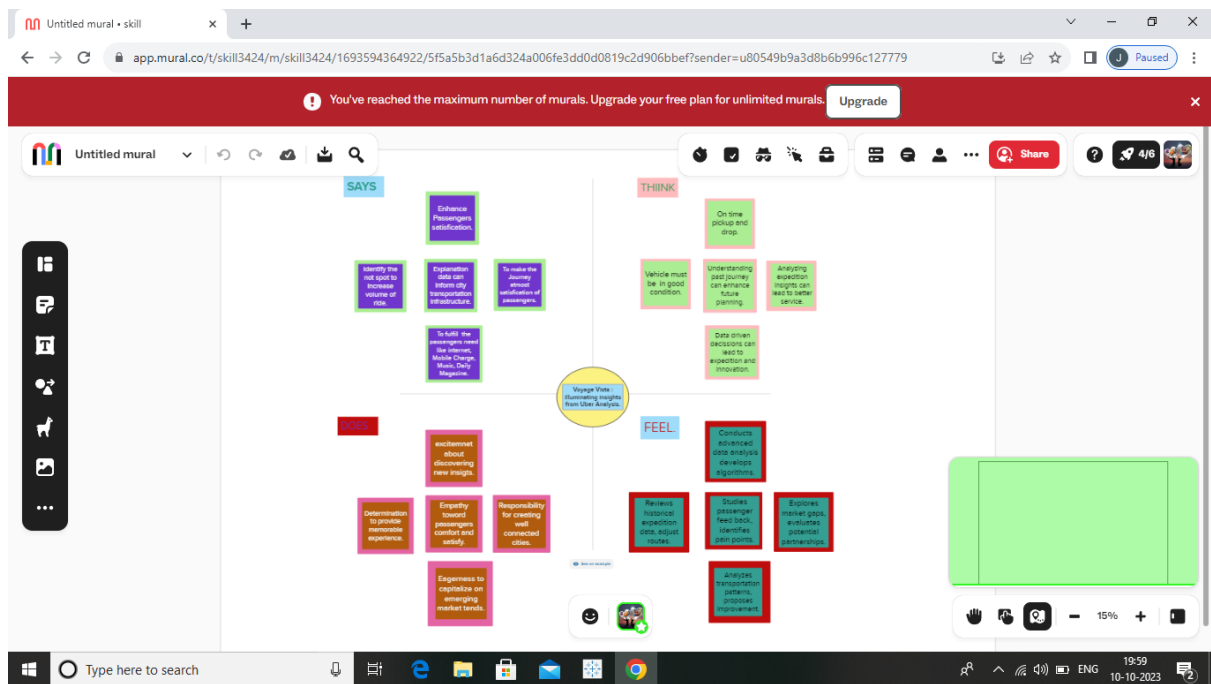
Untitled mural • skill

app.mural.co/t/skill3424/m/skill3424/1693594364922/5f5a5b3d1a6d324a006fe3dd0d0819c2d906bbef?sender=u80549b9a3d8b6b996c127779

Paused

You've reached the maximum number of murals. Upgrade your free plan for unlimited murals. Upgrade

Untitled mural

Share

4/6

SAYS

Enhance Passengers satisfication.

Identify the hot spot to increase volume of ride.

Explanation data can inform city transportation infrastructure.

To make the Journey atmost satisfication of passengers.

To fulfill the passengers need like internet, Mobile Charge, Music, Daily Magazine.

THIINK

On time pickup and drop.

Vehicle must be in good condition.

Understanding past journey can enhance future planning.

Analyzing expedition insights can lead to better service.

Data driven decisions can lead to expedition and innovation.

Voyage Vista : Illuminating insights from Uber Analysis.

DOES

excitemnet about discovering new insigts.

Determination to provide memorable experience.

Empathy toword passengers comfort and satisfy.

Responsibility for creating well connected cities.

Eagerness to capitalize on emerging market tends.

FEEL.

Conducts advanced data analysis develops algorithms.

Reviews historical expedition data, adjust routes.

Studies passenger feed back, identifies pain points.

Explores market gaps, evaluates potential partnerships.

Analyzes transportation patterns, proposes improvement.

15%

Type here to search

ENG

19:59
10-10-2023